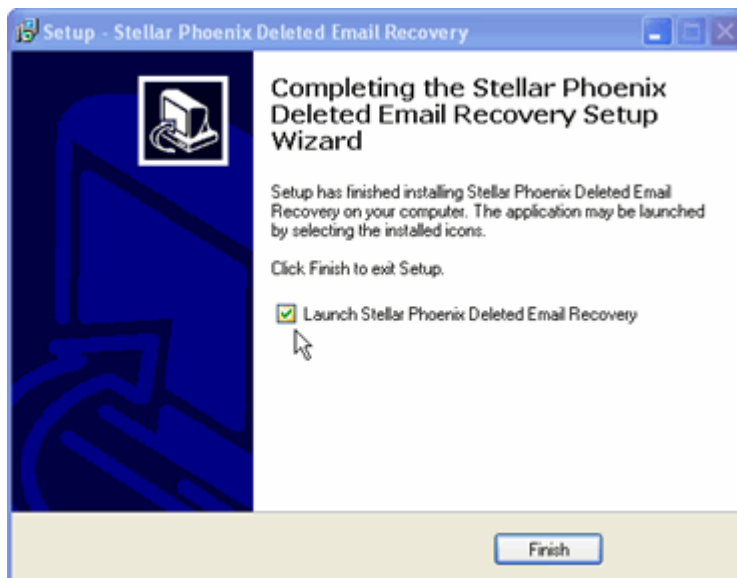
Setup - Stellar Phoenix Deleted Email Recovery

Completing the Stellar Phoenix Deleted Email Recovery Setup Wizard

Setup has finished installing Stellar Phoenix Deleted Email Recovery on your computer. The application may be launched by selecting the installed icons.

Click Finish to exit Setup.

Launch Stellar Phoenix Deleted Email Recovery

Finish